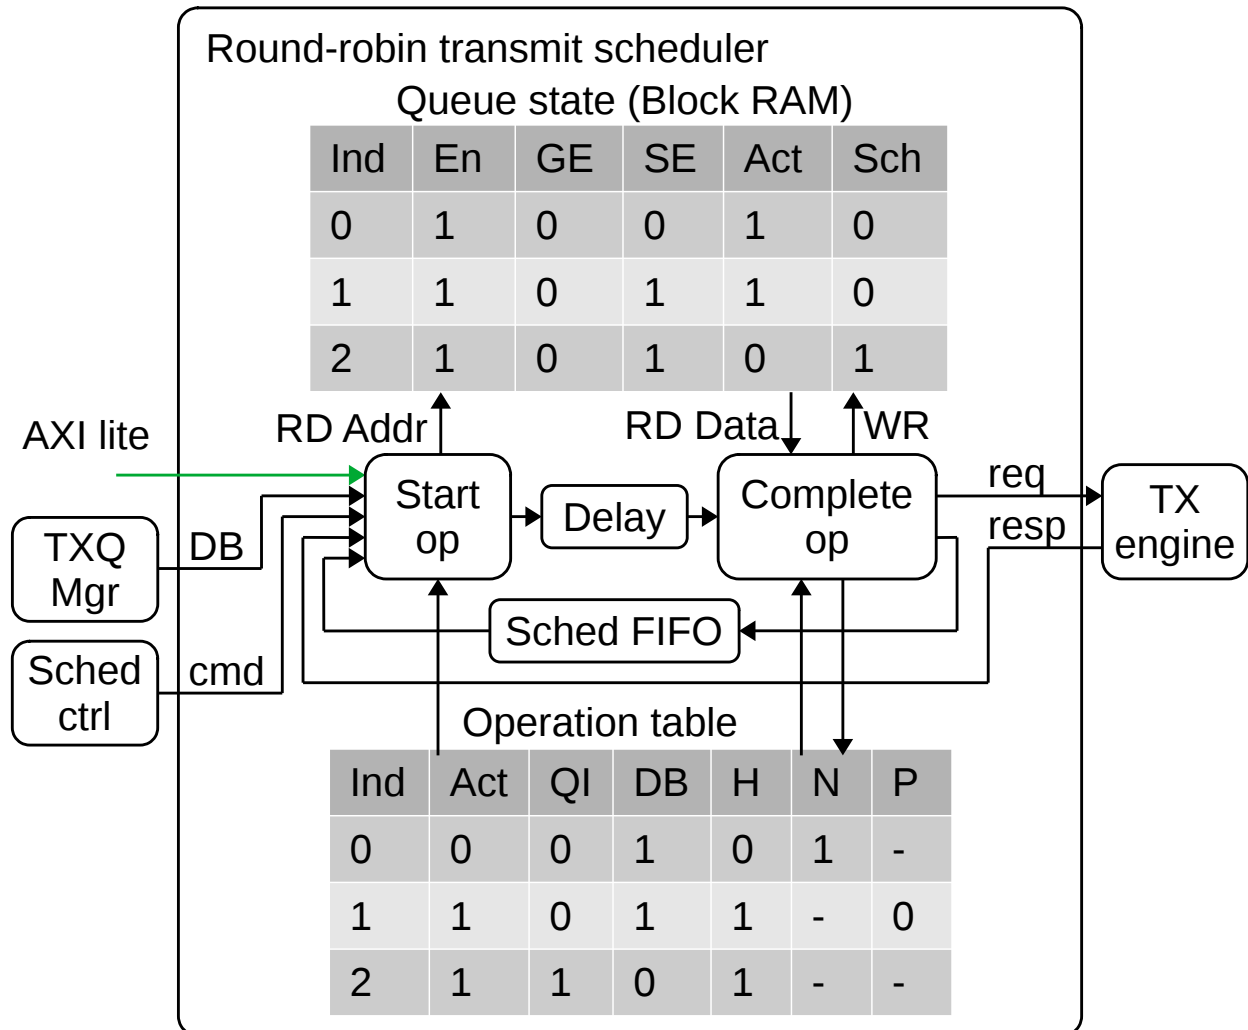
Round-robin transmit scheduler

Queue state (Block RAM)

| Ind | En | GE | SE | Act | Sch |
|---|---|---|---|---|---|
| 0 | 1 | 0 | 0 | 1 | 0 |
| 1 | 1 | 0 | 1 | 1 | 0 |
| 2 | 1 | 0 | 1 | 0 | 1 |

AXI lite

RD Addr

RD Data

WR

TXQ Mgr

DB

Start op

Delay

Complete op

req

resp

TX engine

Sched FIFO

Sched ctrl

cmd

Operation table

| Ind | Act | QI | DB | H | N | P |
|---|---|---|---|---|---|---|
| 0 | 0 | 0 | 1 | 0 | 1 | - |
| 1 | 1 | 0 | 1 | 1 | - | 0 |
| 2 | 1 | 1 | 0 | 1 | - | - |